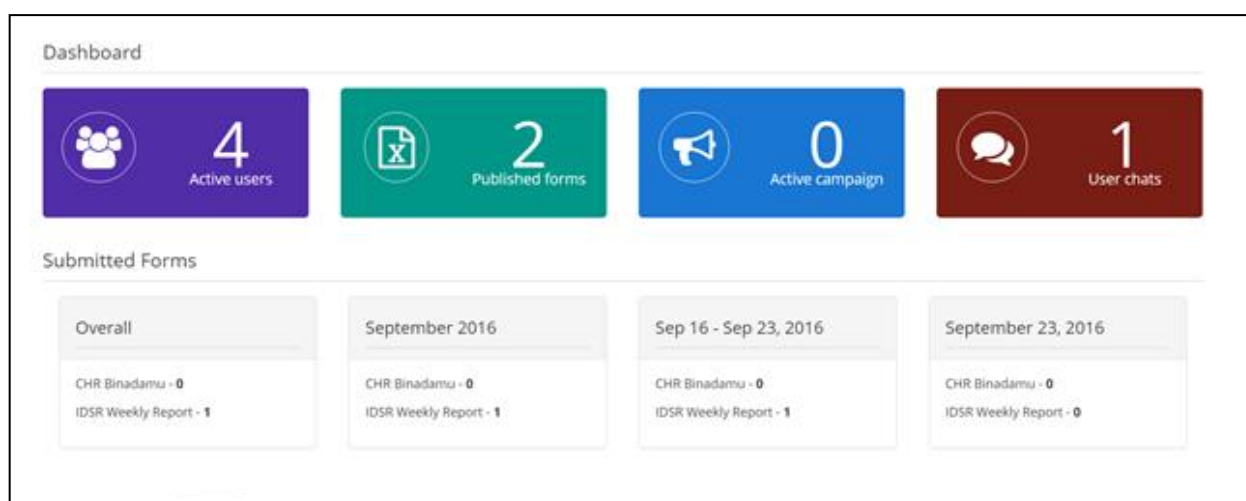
Dashboard

4
Active users

2
Published forms

0
Active campaign

1
User chats

Submitted Forms

Overall

CHR Binadamu - 0
IDSR Weekly Report - 1

September 2016

CHR Binadamu - 0
IDSR Weekly Report - 1

Sep 16 - Sep 23, 2016

CHR Binadamu - 0
IDSR Weekly Report - 1

September 23, 2016

CHR Binadamu - 0
IDSR Weekly Report - 0